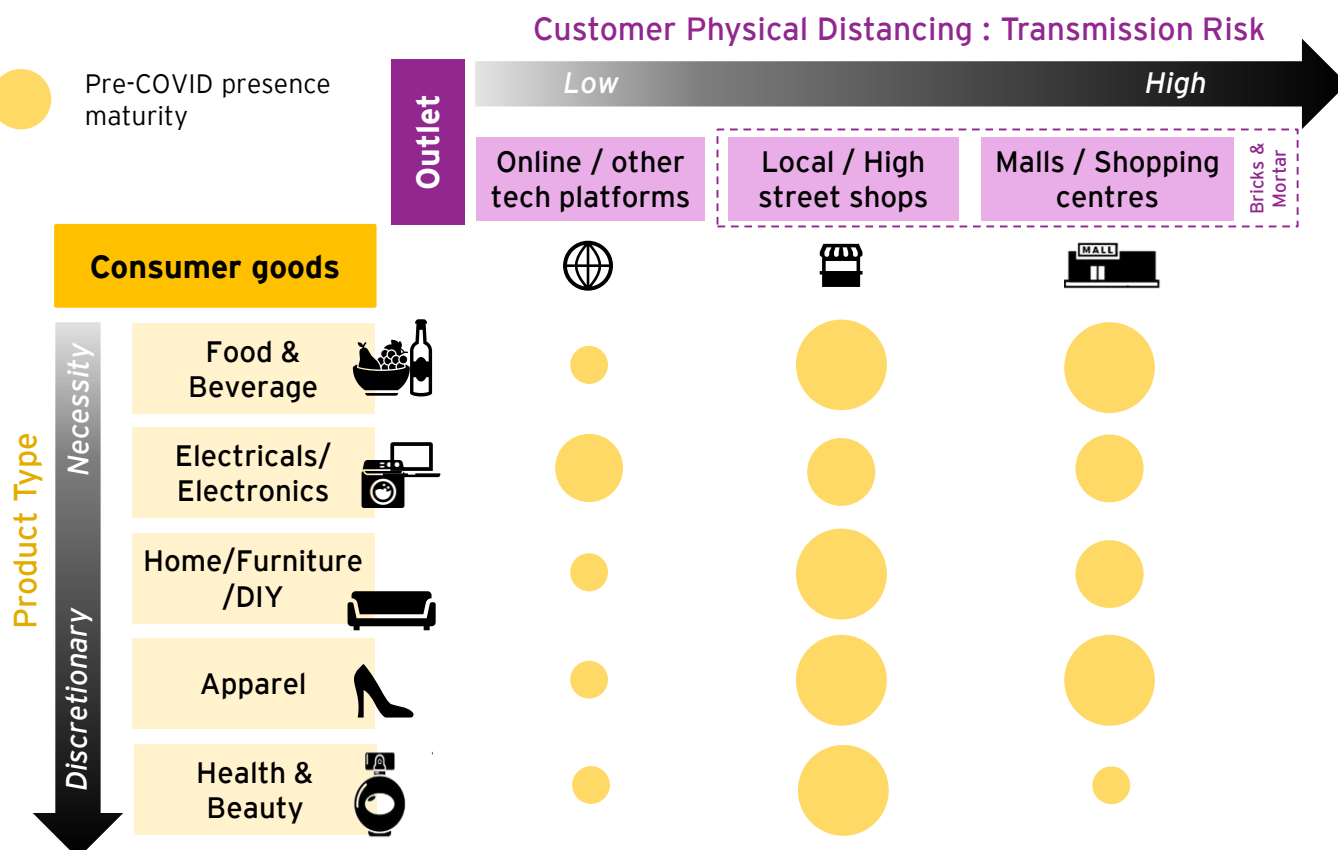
Customer Physical Distancing : Transmission Risk

Pre-COVID presence maturity

Outlet

Low

High

Online / other tech platforms

Local / High street shops

Malls / Shopping centres

Bricks & Mortar

Consumer goods

MALL

Product Type

Necessity

Discretionary

Food & Beverage

Electricals/ Electronics

Home/Furniture /DIY

Apparel

Health & Beauty